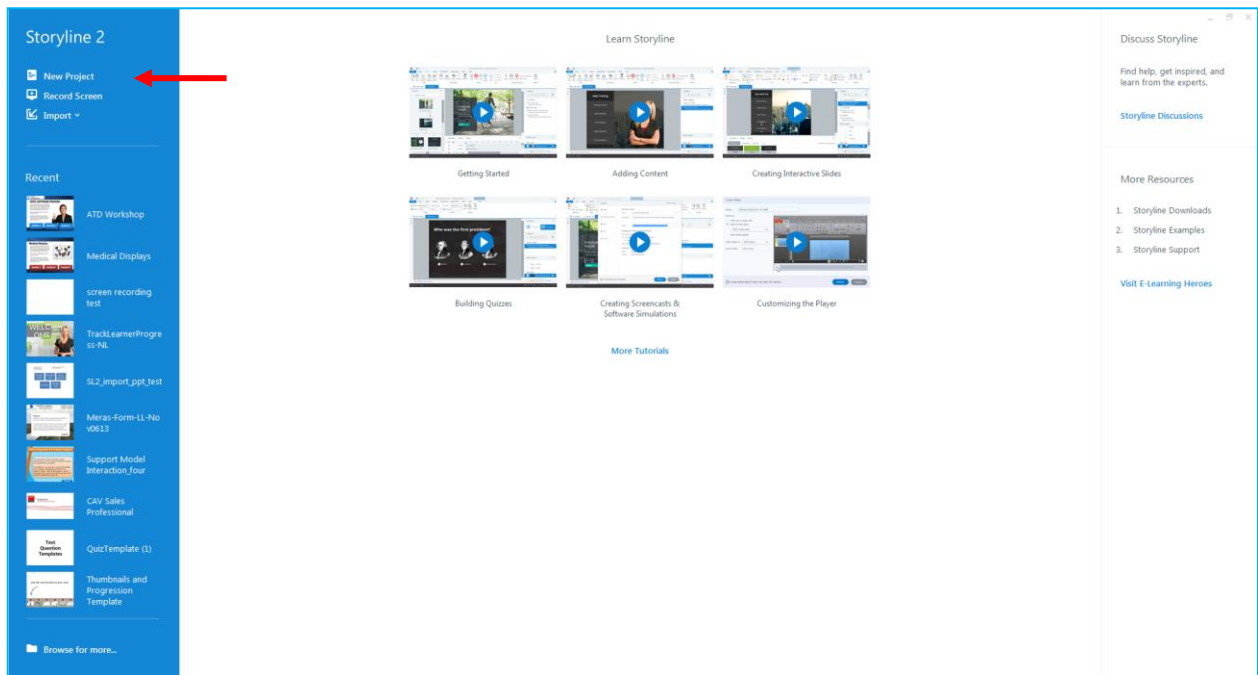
Storyline 2

New Project
Record Screen
Import

Recent

ATD Workshop
Medical Displays
screen recording test
TrackLearnerProgress-NL
SL2_import_ppt_test
Meras-Form-LL-Nov0613
Support Model Interaction_four
CAV Sales Professional
QuizTemplate (1)
Thumbnails and Progression Template

Browse for more...

Learn Storyline

Getting Started
Adding Content
Creating Interactive Slides
Building Quizzes
Creating Screencasts & Software Simulations
Customizing the Player

More Tutorials

Discuss Storyline

Find help, get inspired, and learn from the experts.

Storyline Discussions

More Resources

1. Storyline Downloads
2. Storyline Examples
3. Storyline Support

Visit E-Learning Heroes